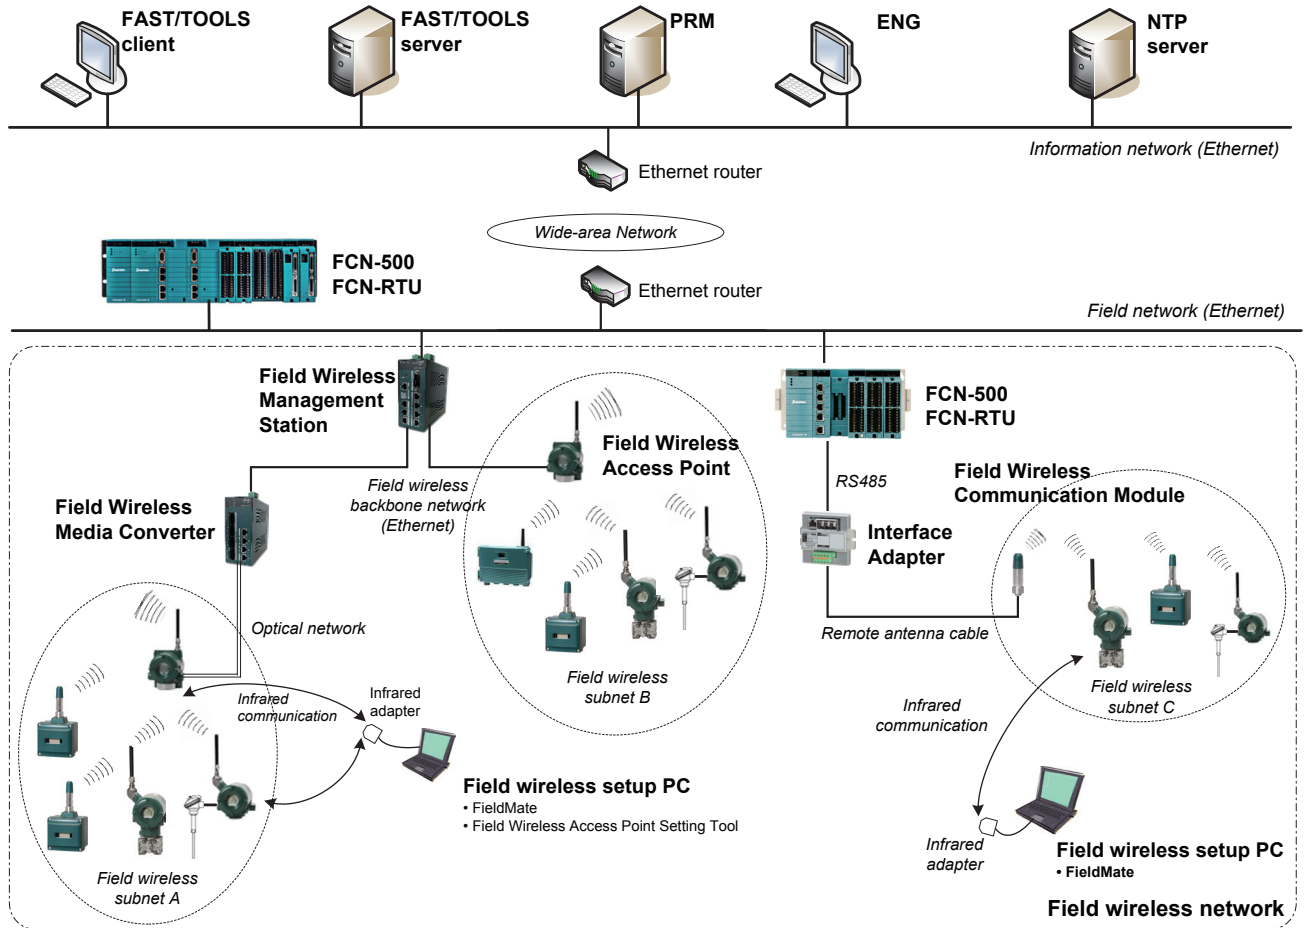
FAST/TOOLS client

FAST/TOOLS server

PRM

ENG

NTP server

Ethernet router

Information network (Ethernet)

Wide-area Network

FCN-500
FCN-RTU

Ethernet router

Field network (Ethernet)

Field Wireless Management Station

Field Wireless Access Point

FCN-500
FCN-RTU

Field wireless backbone network (Ethernet)

RS485

Field Wireless Communication Module

Field Wireless Media Converter

Interface Adapter

Optical network

Remote antenna cable

Infrared communication

Infrared adapter

Field wireless subnet B

Field wireless subnet C

Infrared communication

Field wireless setup PC
• FieldMate
• Field Wireless Access Point Setting Tool

Field wireless subnet A

Infrared adapter

Field wireless setup PC
• FieldMate

Field wireless network